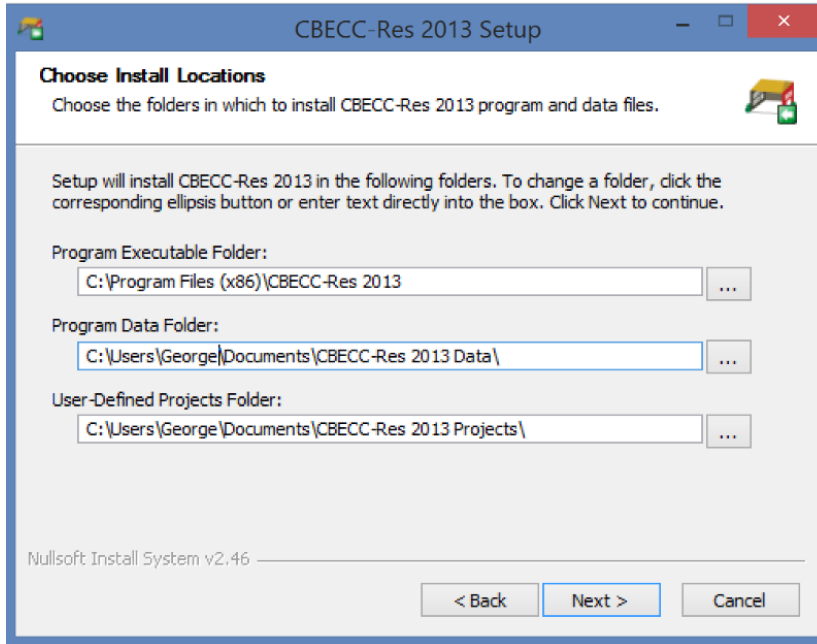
CBECC-Res 2013 Setup

Choose Install Locations

Choose the folders in which to install CBECC-Res 2013 program and data files.

Setup will install CBECC-Res 2013 in the following folders. To change a folder, click the corresponding ellipsis button or enter text directly into the box. Click Next to continue.

Program Executable Folder:

C:\Program Files (x86)\CBECC-Res 2013

...

Program Data Folder:

C:\Users\George\Documents\CBECC-Res 2013 Data\

...

User-Defined Projects Folder:

C:\Users\George\Documents\CBECC-Res 2013 Projects\

...

Nullsoft Install System v2.46

< Back

Next >

Cancel